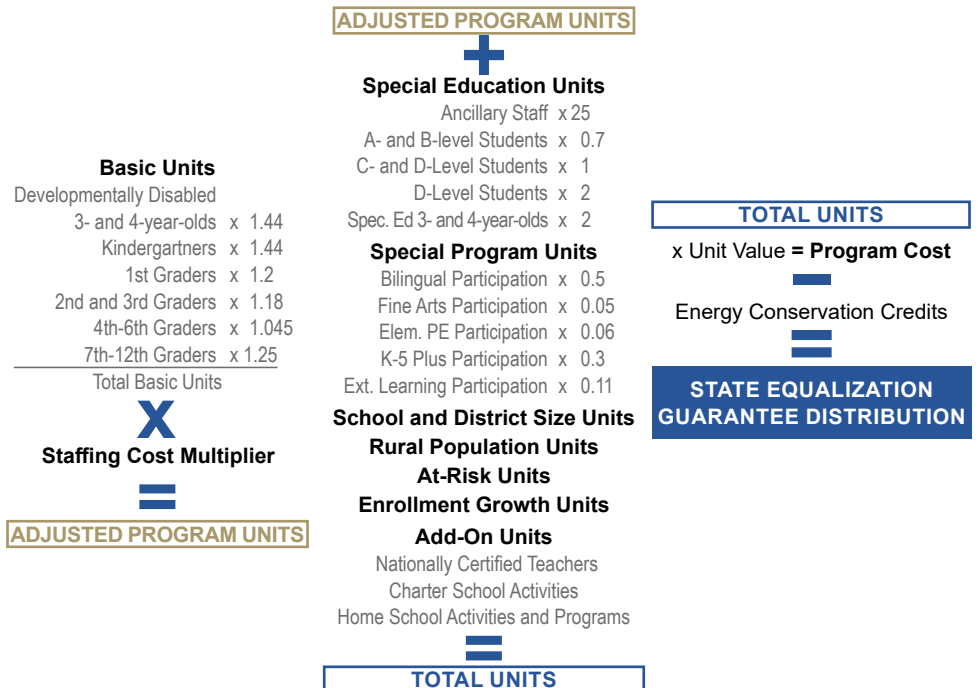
Basic Units
Developmentally Disabled
3- and 4-year-olds x 1.44
Kindergartners x 1.44
1st Graders x 1.2
2nd and 3rd Graders x 1.18
4th-6th Graders x 1.045
7th-12th Graders x 1.25
Total Basic Units
X
Staffing Cost Multiplier
=
ADJUSTED PROGRAM UNITS

ADJUSTED PROGRAM UNITS
+
Special Education Units
Ancillary Staff x 25
A- and B-level Students x 0.7
C- and D-Level Students x 1
D-Level Students x 2
Spec. Ed 3- and 4-year-olds x 2
Special Program Units
Bilingual Participation x 0.5
Fine Arts Participation x 0.05
Elem. PE Participation x 0.06
K-5 Plus Participation x 0.3
Ext. Learning Participation x 0.11
School and District Size Units
Rural Population Units
At-Risk Units
Enrollment Growth Units
Add-On Units
Nationally Certified Teachers
Charter School Activities
Home School Activities and Programs
=
TOTAL UNITS

TOTAL UNITS
x Unit Value = Program Cost
−
Energy Conservation Credits
=
STATE EQUALIZATION GUARANTEE DISTRIBUTION